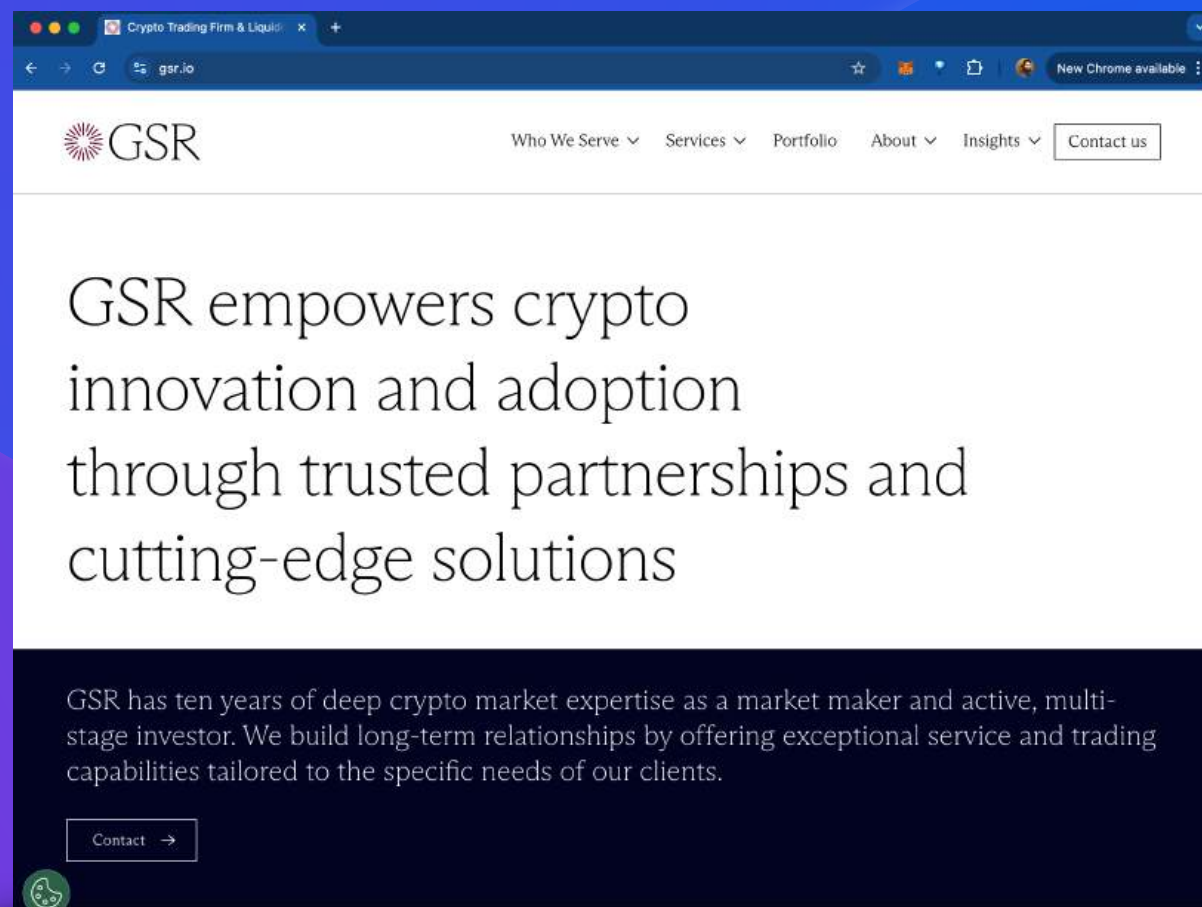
Crypto Trading Firm & Liquid ×
+
gsr.io
New Chrome available

GSR

Who We Serve
Services
Portfolio
About
Insights
Contact us

GSR empowers crypto innovation and adoption through trusted partnerships and cutting-edge solutions

GSR has ten years of deep crypto market expertise as a market maker and active, multi-stage investor. We build long-term relationships by offering exceptional service and trading capabilities tailored to the specific needs of our clients.

Contact →